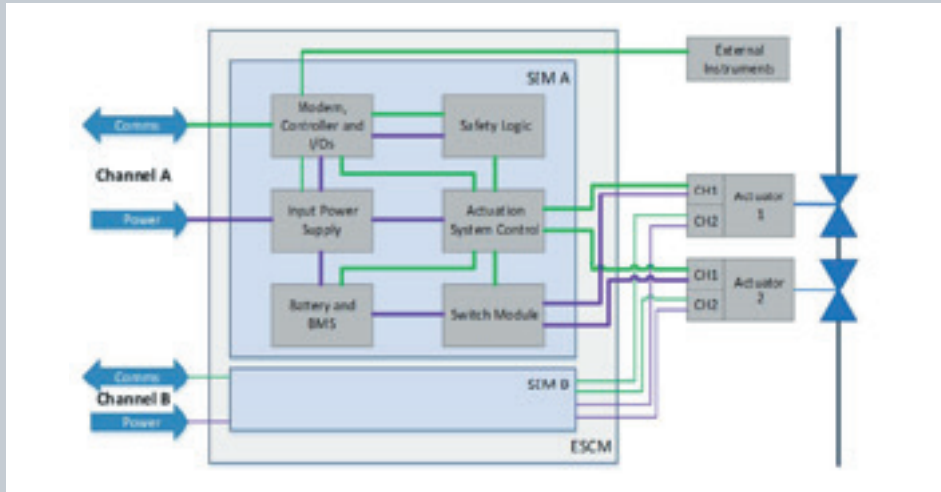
External Instruments

SIM A

Comms

Modem, Controller and I/Os

Safety Logic

Channel A

Power

Input Power Supply

Actuation System Control

CH1

CH2

Actuator 1

CH1

CH2

Actuator 2

Battery and BMS

Switch Module

Comms

SIM B

Channel B

Power

ESCM